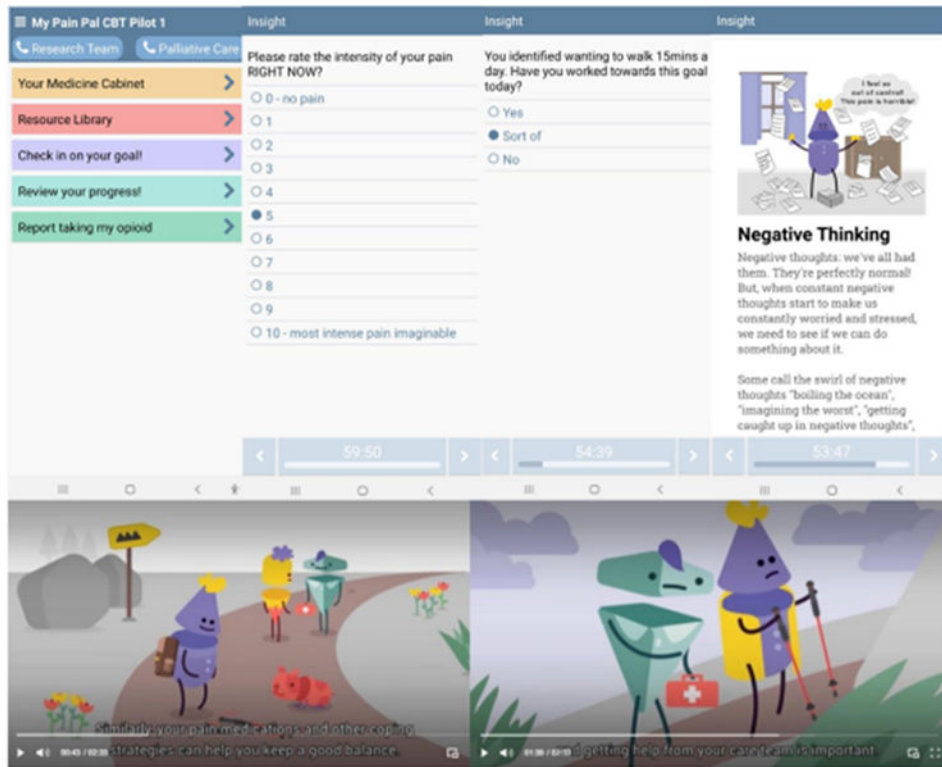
My Pain Pal CBT Pilot 1

Research Team

Palliative Care

Your Medicine Cabinet

Resource Library

Check in on your goal!

Review your progress!

Report taking my opioid

Insight

Please rate the intensity of your pain RIGHT NOW?

0 - no pain

1

2

3

4

5

6

7

8

9

10 - most intense pain imaginable

59:50

Insight

You identified wanting to walk 15mins a day. Have you worked towards this goal today?

Yes

Sort of

No

54:39

Insight

I feel so out of control! This pain is horrible!

Negative Thinking

Negative thoughts: we've all had them. They're perfectly normal! But, when constant negative thoughts start to make us constantly worried and stressed, we need to see if we can do something about it.

Some call the swirl of negative thoughts "boiling the ocean", "imagining the worst", "getting caught up in negative thoughts",

53:47

Similarly your pain medications and other coping strategies can help you keep a good balance.

00:43 / 02:08

01:38 / 02:08

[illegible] getting help from your care team is important